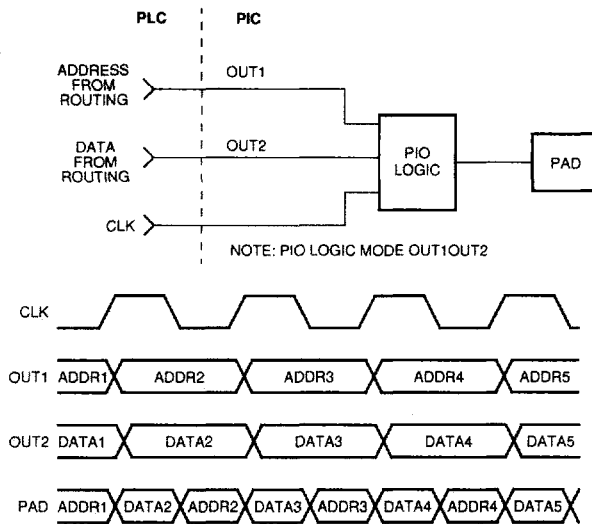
PLC
PIC

ADDRESS FROM ROUTING
OUT1

DATA FROM ROUTING
OUT2

PIO LOGIC

PAD

CLK

NOTE: PIO LOGIC MODE OUT1OUT2

CLK

OUT1 ADDR1 ADDR2 ADDR3 ADDR4 ADDR5

OUT2 DATA1 DATA2 DATA3 DATA4 DATA5

PAD ADDR1 DATA2 ADDR2 DATA3 ADDR3 DATA4 ADDR4 DATA5